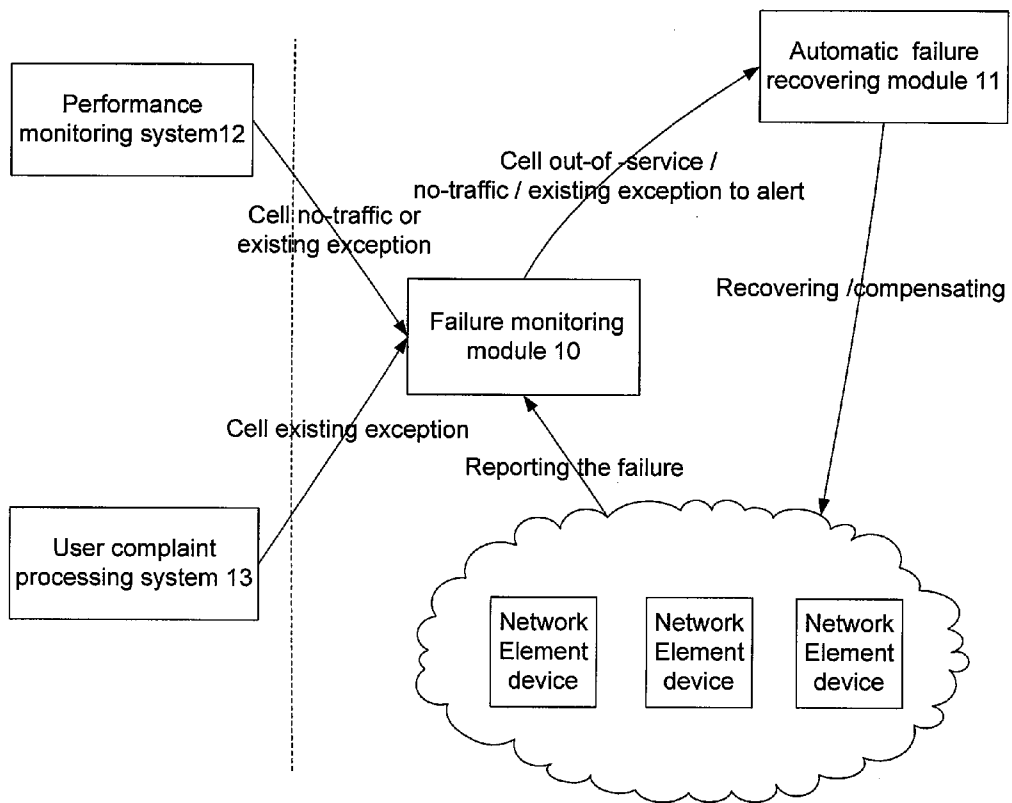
Performance monitoring system12

Automatic failure recovering module 11

Cell out-of -service / no-traffic / existing exception to alert

Cell no-traffic or existing exception

Recovering /compensating

Failure monitoring module 10

Cell existing exception

Reporting the failure

User complaint processing system 13

Network Element device

Network Element device

Network Element device